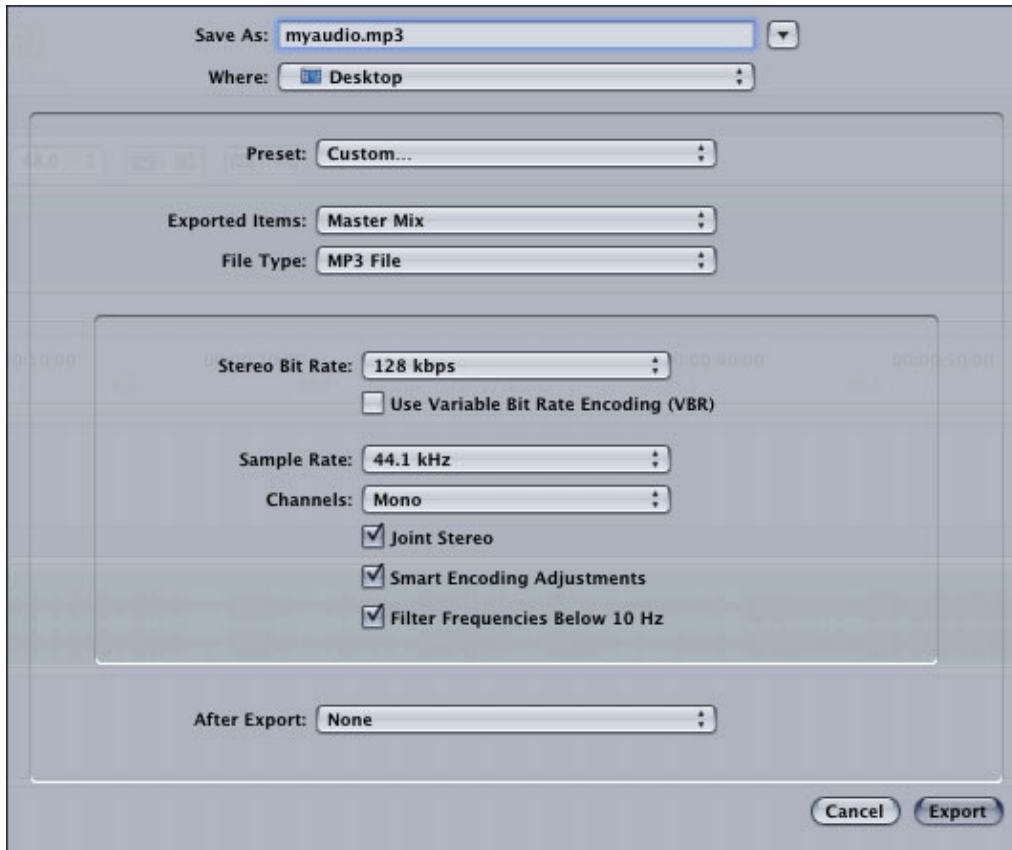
Save As: myaudio.mp3

Where: Desktop

Preset: Custom...

Exported Items: Master Mix

File Type: MP3 File

Stereo Bit Rate: 128 kbps

Use Variable Bit Rate Encoding (VBR)

Sample Rate: 44.1 kHz

Channels: Mono

Joint Stereo

Smart Encoding Adjustments

Filter Frequencies Below 10 Hz

After Export: None

Cancel

Export